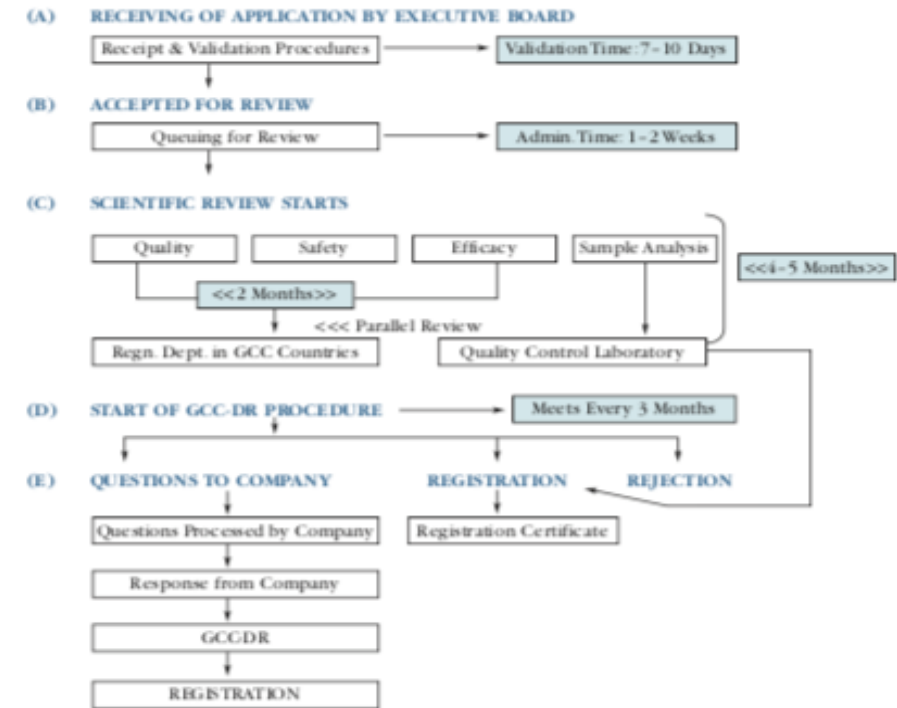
(A) RECEIVING OF APPLICATION BY EXECUTIVE BOARD

Receipt & Validation Procedures

Validation Time: 7- 10 Days

(B) ACCEPTED FOR REVIEW

Queuing for Review

Admin. Time: 1- 2 Weeks

(C) SCIENTIFIC REVIEW STARTS

Quality

Safety

Efficacy

Sample Analysis

<<4- 5 Months>>

<<2 Months>>

<<< Parallel Review

Regn. Dept. in GCC Countries

Quality Control Laboratory

(D) START OF GCC-DR PROCEDURE

Meets Every 3 Months

(E) QUESTIONS TO COMPANY

REGISTRATION

REJECTION

Questions Processed by Company

Registration Certificate

Response from Company

GCCDR

REGISTRATION